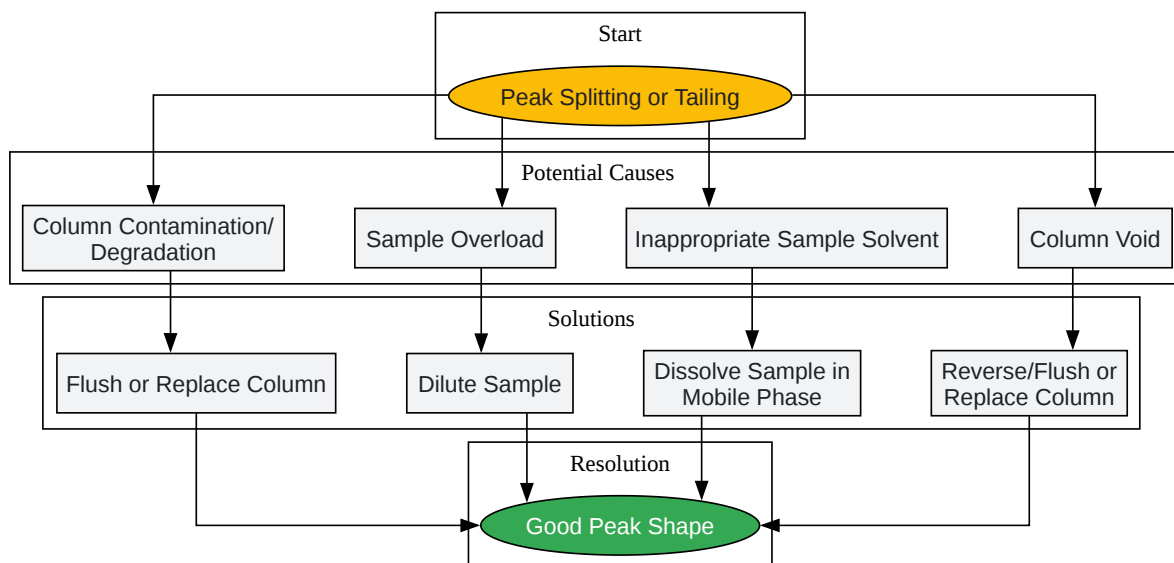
Start

Peak Splitting or Tailing

Potential Causes

Column Contamination/ Degradation

Sample Overload

Inappropriate Sample Solvent

Column Void

Solutions

Flush or Replace Column

Dilute Sample

Dissolve Sample in Mobile Phase

Reverse/Flush or Replace Column

Resolution

Good Peak Shape